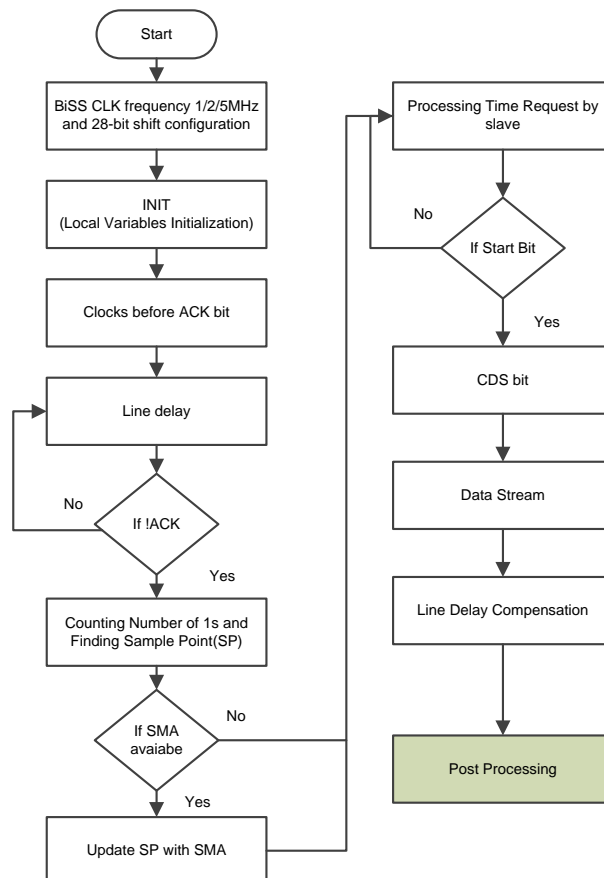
Start

BiSS CLK frequency 1/2/5MHz and 28-bit shift configuration

INIT
(Local Variables Initialization)

Clocks before ACK bit

Line delay

No

If !ACK

Yes

Counting Number of 1s and Finding Sample Point(SP)

If SMA avaiabe

No

Yes

Update SP with SMA

Processing Time Request by slave

No

If Start Bit

Yes

CDS bit

Data Stream

Line Delay Compensation

Post Processing